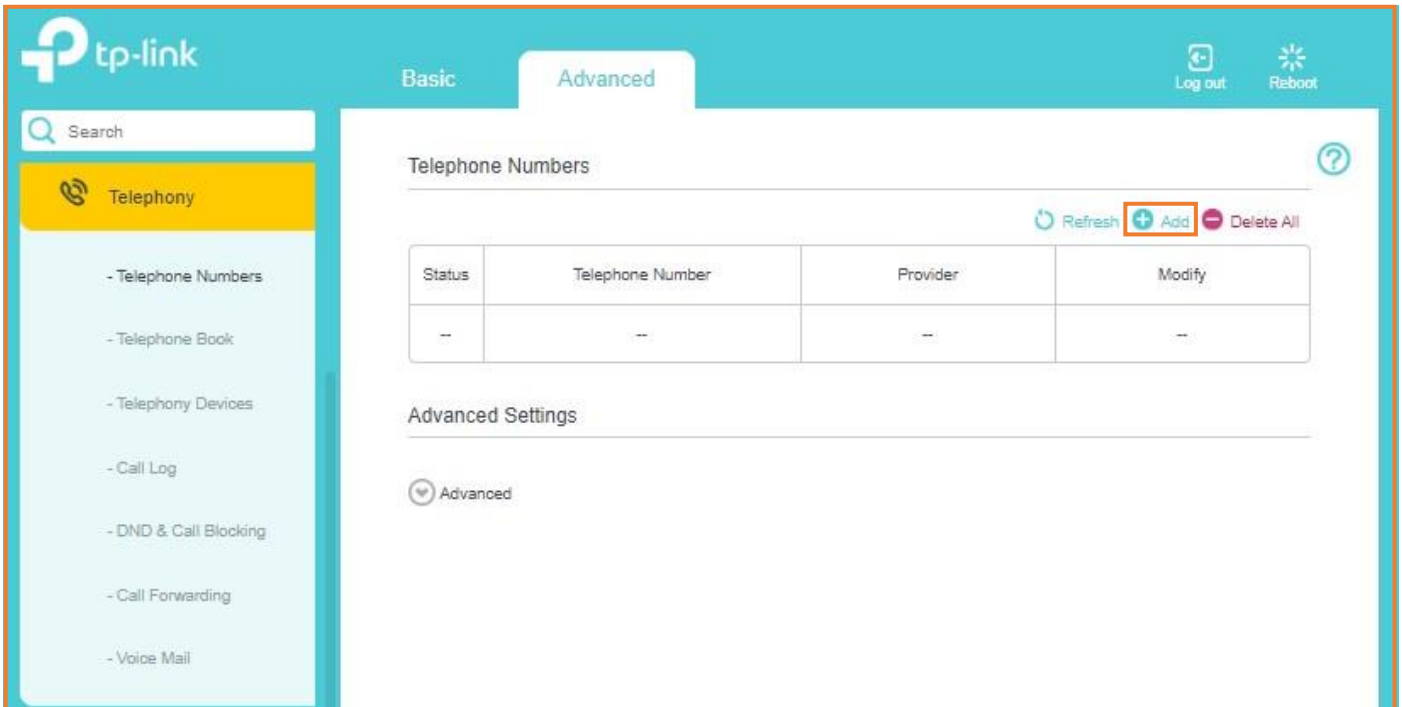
tp-link

Basic Advanced

Log out Reboot

Search

Telephony

- Telephone Numbers

- Telephone Book

- Telephony Devices

- Call Log

- DND & Call Blocking

- Call Forwarding

- Voice Mail

Telephone Numbers

Refresh Add Delete All

| Status | Telephone Number | Provider | Modify |
|---|---|---|---|
| -- | -- | -- | -- |

Advanced Settings

Advanced